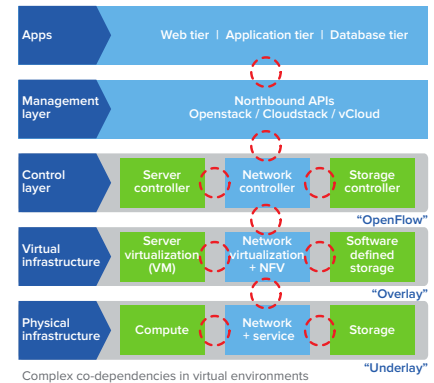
Apps
Web tier | Application tier | Database tier

Management layer
Northbound APIs
Openstack / Cloudstack / vCloud

Control layer
Server controller
Network controller
Storage controller
"OpenFlow"

Virtual infrastructure
Server virtualization (VM)
Network virtualization + NFV
Software defined storage
"Overlay"

Physical infrastructure
Compute
Network + service
Storage
"Underlay"

Complex co-dependencies in virtual environments